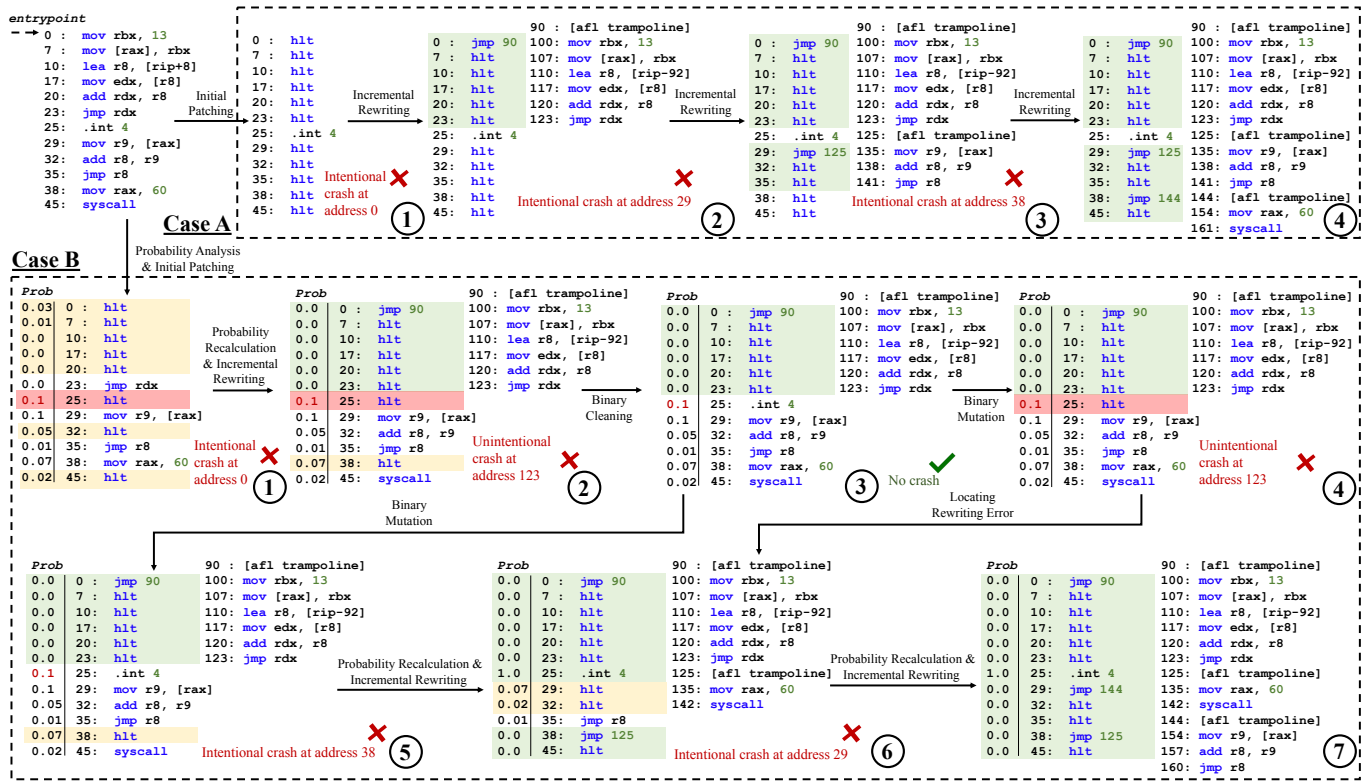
entrypoint
0 : mov rbx, 13
7 : mov [rax], rbx
10: lea r8, [rip+8]
17: mov edx, [r8]
20: add rdx, r8
23: jmp rdx
25: .int 4
29: mov r9, [rax]
32: add r8, r9
35: jmp r8
38: mov rax, 60
45: syscall

Initial Patching

0 : hlt
7 : hlt
10: hlt
17: hlt
20: hlt
23: hlt
25: .int 4
29: hlt
32: hlt
35: hlt
38: hlt
45: hlt

Intentional crash at address 0 ① 

Incremental Rewriting

0 : jmp 90
7 : hlt
10: hlt
17: hlt
20: hlt
23: hlt
25: .int 4
29: hlt
32: hlt
35: hlt
38: hlt
45: hlt

90 : [afl trampoline]
100: mov rbx, 13
107: mov [rax], rbx
110: lea r8, [rip-92]
117: mov edx, [r8]
120: add rdx, r8
123: jmp rdx

Intentional crash at address 29 ②

Incremental Rewriting

0 : jmp 90
7 : hlt
10: hlt
17: hlt
20: hlt
23: hlt
25: .int 4
29: jmp 125
32: hlt
35: hlt
38: hlt
45: hlt

90 : [afl trampoline]
100: mov rbx, 13
107: mov [rax], rbx
110: lea r8, [rip-92]
117: mov edx, [r8]
120: add rdx, r8
123: jmp rdx
125: [afl trampoline]
135: mov r9, [rax]
138: add r8, r9
141: jmp r8

Intentional crash at address 38 ③

Incremental Rewriting

0 : jmp 90
7 : hlt
10: hlt
17: hlt
20: hlt
23: hlt
25: .int 4
29: jmp 125
32: hlt
35: hlt
38: jmp 144
45: hlt

90 : [afl trampoline]
100: mov rbx, 13
107: mov [rax], rbx
110: lea r8, [rip-92]
117: mov edx, [r8]
120: add rdx, r8
123: jmp rdx
125: [afl trampoline]
135: mov r9, [rax]
138: add r8, r9
141: jmp r8
144: [afl trampoline]
154: mov rax, 60
161: syscall
④

Case A

Probability Analysis & Initial Patching

Case B

| Prob | |
|---|---|
| 0.03 | 0 : hlt |
| 0.01 | 7 : hlt |
| 0.0 | 10: hlt |
| 0.0 | 17: hlt |
| 0.0 | 20: hlt |
| 0.0 | 23: jmp rdx |
| 0.1 | 25: hlt |
| 0.1 | 29: mov r9, [rax] |
| 0.05 | 32: hlt |
| 0.01 | 35: jmp r8 |
| 0.07 | 38: mov rax, 60 |
| 0.02 | 45: hlt |

Intentional crash at address 0 ①

Probability Recalculation & Incremental Rewriting

| Prob | |
|---|---|
| 0.0 | 0 : jmp 90 |
| 0.0 | 7 : hlt |
| 0.0 | 10: hlt |
| 0.0 | 17: hlt |
| 0.0 | 20: hlt |
| 0.0 | 23: hlt |
| 0.1 | 25: hlt |
| 0.1 | 29: mov r9, [rax] |
| 0.05 | 32: add r8, r9 |
| 0.01 | 35: jmp r8 |
| 0.07 | 38: hlt |
| 0.02 | 45: syscall |

90 : [afl trampoline]
100: mov rbx, 13
107: mov [rax], rbx
110: lea r8, [rip-92]
117: mov edx, [r8]
120: add rdx, r8
123: jmp rdx

Unintentional crash at address 123 ②

Binary Cleaning

| Prob | |
|---|---|
| 0.0 | 0 : jmp 90 |
| 0.0 | 7 : hlt |
| 0.0 | 10: hlt |
| 0.0 | 17: hlt |
| 0.0 | 20: hlt |
| 0.0 | 23: hlt |
| 0.1 | 25: .int 4 |
| 0.1 | 29: mov r9, [rax] |
| 0.05 | 32: add r8, r9 |
| 0.01 | 35: jmp r8 |
| 0.07 | 38: mov rax, 60 |
| 0.02 | 45: syscall |

90 : [afl trampoline]
100: mov rbx, 13
107: mov [rax], rbx
110: lea r8, [rip-92]
117: mov edx, [r8]
120: add rdx, r8
123: jmp rdx

No crash ③

Binary Mutation

| Prob | |
|---|---|
| 0.0 | 0 : jmp 90 |
| 0.0 | 7 : hlt |
| 0.0 | 10: hlt |
| 0.0 | 17: hlt |
| 0.0 | 20: hlt |
| 0.0 | 23: hlt |
| 0.1 | 25: hlt |
| 0.1 | 29: mov r9, [rax] |
| 0.05 | 32: add r8, r9 |
| 0.01 | 35: jmp r8 |
| 0.07 | 38: mov rax, 60 |
| 0.02 | 45: syscall |

90 : [afl trampoline]
100: mov rbx, 13
107: mov [rax], rbx
110: lea r8, [rip-92]
117: mov edx, [r8]
120: add rdx, r8
123: jmp rdx

Unintentional crash at address 123 ④

Binary Mutation

Locating Rewriting Error

| Prob | |
|---|---|
| 0.0 | 0 : jmp 90 |
| 0.0 | 7 : hlt |
| 0.0 | 10: hlt |
| 0.0 | 17: hlt |
| 0.0 | 20: hlt |
| 0.0 | 23: hlt |
| 0.1 | 25: .int 4 |
| 0.1 | 29: mov r9, [rax] |
| 0.05 | 32: add r8, r9 |
| 0.01 | 35: jmp r8 |
| 0.07 | 38: hlt |
| 0.02 | 45: syscall |

90 : [afl trampoline]
100: mov rbx, 13
107: mov [rax], rbx
110: lea r8, [rip-92]
117: mov edx, [r8]
120: add rdx, r8
123: jmp rdx

Probability Recalculation & Incremental Rewriting

Intentional crash at address 38 ⑤

| Prob | |
|---|---|
| 0.0 | 0 : jmp 90 |
| 0.0 | 7 : hlt |
| 0.0 | 10: hlt |
| 0.0 | 17: hlt |
| 0.0 | 20: hlt |
| 0.0 | 23: hlt |
| 1.0 | 25: .int 4 |
| 0.07 | 29: hlt |
| 0.02 | 32: hlt |
| 0.01 | 35: jmp r8 |
| 0.0 | 38: jmp 125 |
| 0.0 | 45: hlt |

90 : [afl trampoline]
100: mov rbx, 13
107: mov [rax], rbx
110: lea r8, [rip-92]
117: mov edx, [r8]
120: add rdx, r8
123: jmp rdx
125: [afl trampoline]
135: mov rax, 60
142: syscall

Intentional crash at address 29 ⑥

Probability Recalculation & Incremental Rewriting

| Prob | |
|---|---|
| 0.0 | 0 : jmp 90 |
| 0.0 | 7 : hlt |
| 0.0 | 10: hlt |
| 0.0 | 17: hlt |
| 0.0 | 20: hlt |
| 0.0 | 23: hlt |
| 1.0 | 25: .int 4 |
| 0.0 | 29: jmp 144 |
| 0.0 | 32: hlt |
| 0.0 | 35: hlt |
| 0.0 | 38: jmp 125 |
| 0.0 | 45: hlt |

90 : [afl trampoline]
100: mov rbx, 13
107: mov [rax], rbx
110: lea r8, [rip-92]
117: mov edx, [r8]
120: add rdx, r8
123: jmp rdx
125: [afl trampoline]
135: mov rax, 60
142: syscall
144: [afl trampoline]
154: mov r9, [rax]
157: add r8, r9
160: jmp r8
⑦